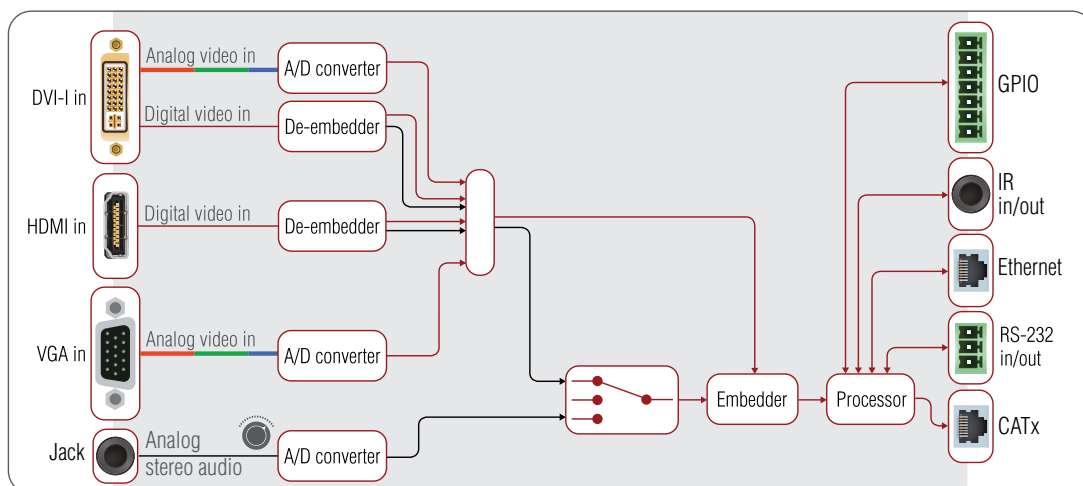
DVI-I in
Analog video in
A/D converter
Digital video in
De-embedder
HDMI in
Digital video in
De-embedder
VGA in
Analog video in
A/D converter
Jack
Analog stereo audio
A/D converter
Embedder
Processor
GPIO
IR in/out
Ethernet
RS-232 in/out
CATx